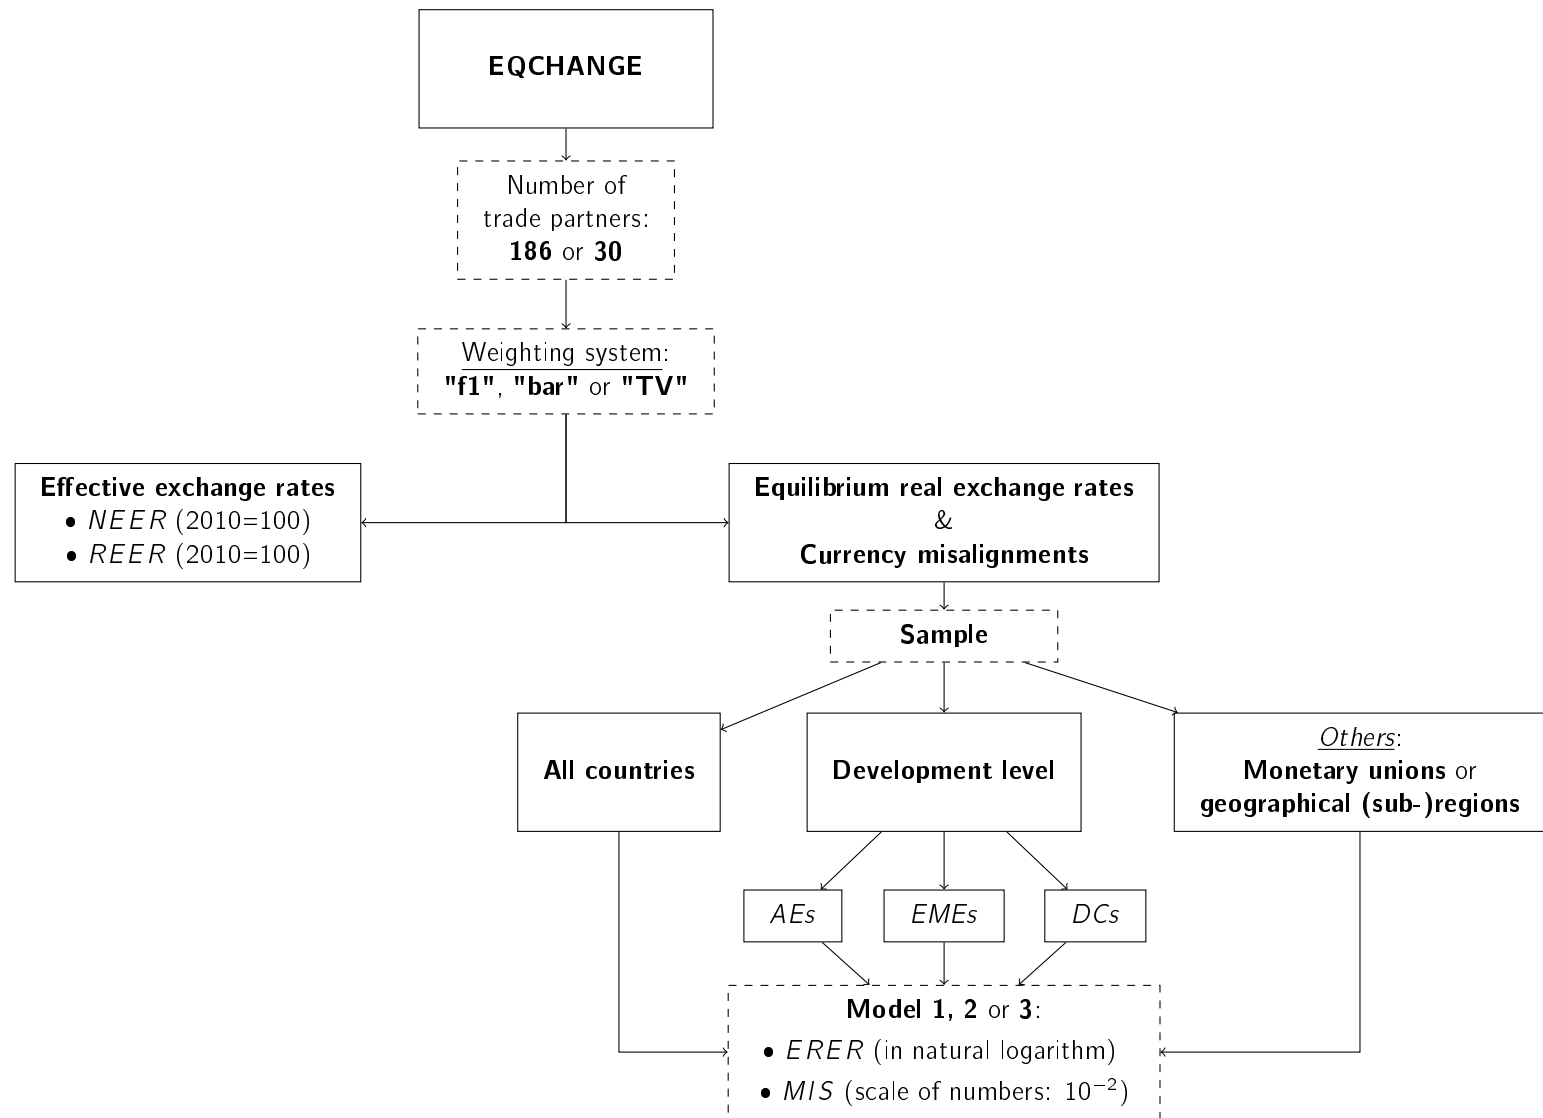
EQCHANGE

Number of trade partners: **186** or **30**

Weighting system: **"f1"**, **"bar"** or **"TV"**

**Effective exchange rates**
• $NEER$ (2010=100)
• $REER$ (2010=100)

**Equilibrium real exchange rates**
&
**Currency misalignments**

**Sample**

**All countries**

**Development level**

Others:
**Monetary unions** or **geographical (sub-)regions**

AEs

EMEs

DCs

**Model 1, 2** or **3**:
• $ERER$ (in natural logarithm)
• $MIS$ (scale of numbers: $10^{-2}$)